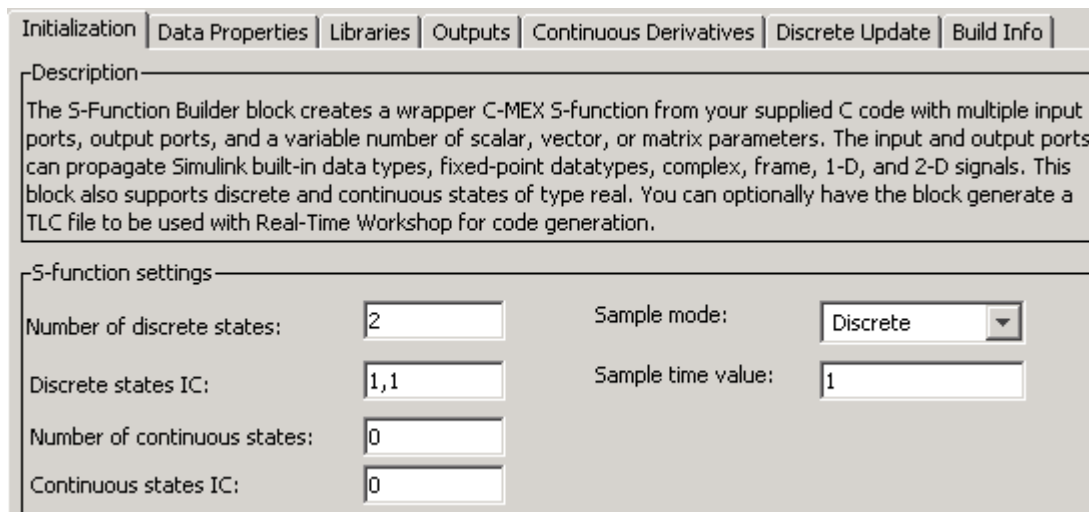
Initialization | Data Properties | Libraries | Outputs | Continuous Derivatives | Discrete Update | Build Info

Description

The S-Function Builder block creates a wrapper C-MEX S-function from your supplied C code with multiple input ports, output ports, and a variable number of scalar, vector, or matrix parameters. The input and output ports can propagate Simulink built-in data types, fixed-point datatypes, complex, frame, 1-D, and 2-D signals. This block also supports discrete and continuous states of type real. You can optionally have the block generate a TLC file to be used with Real-Time Workshop for code generation.

S-function settings

Number of discrete states: 2

Sample mode: Discrete

Discrete states IC: 1,1

Sample time value: 1

Number of continuous states: 0

Continuous states IC: 0